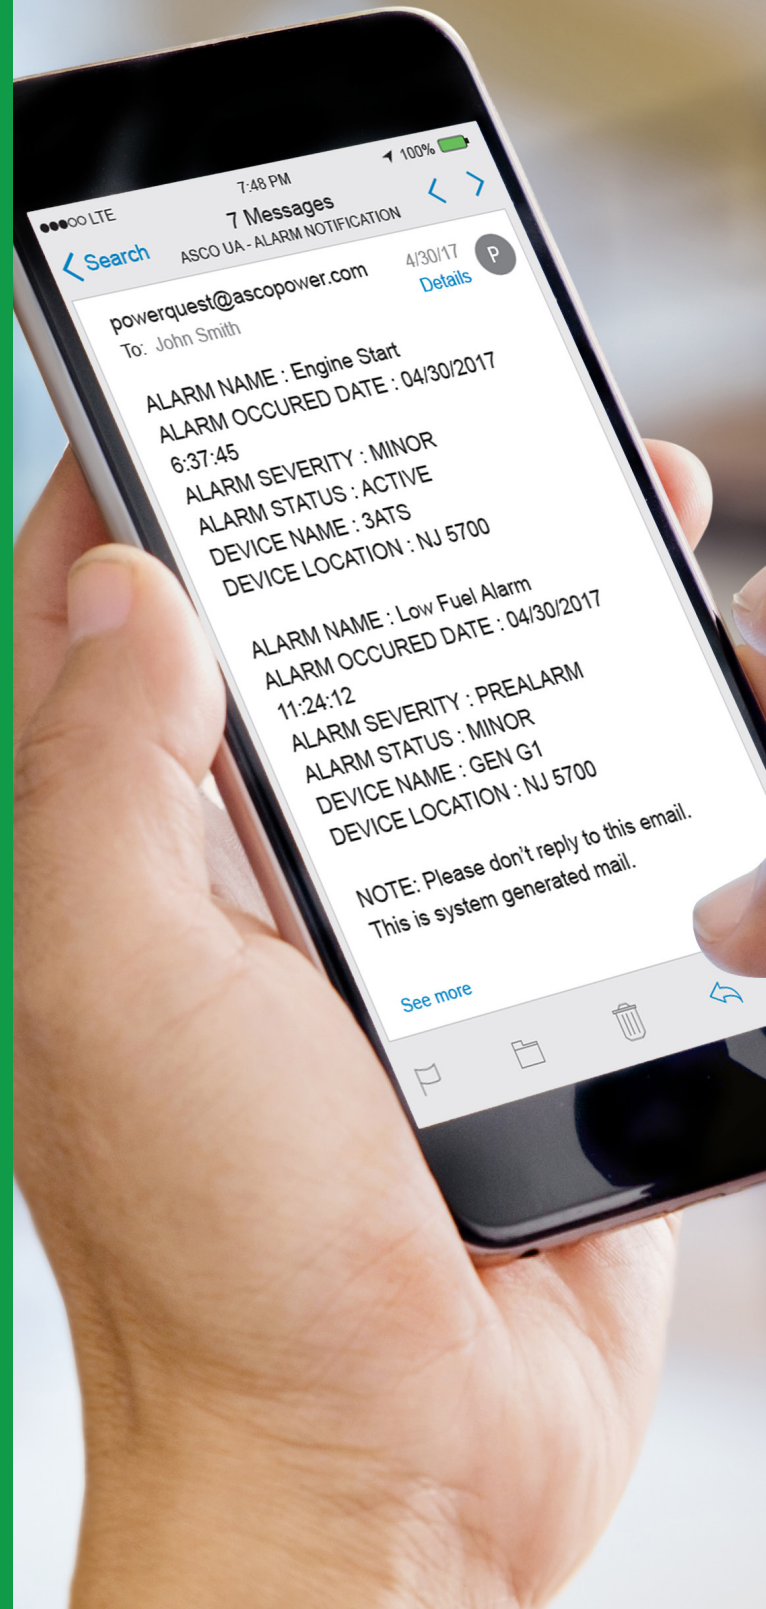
●●●○○ LTE
7:48 PM
100%
Search
7 Messages
ASCO UA - ALARM NOTIFICATION

powerquest@ascopower.com
4/30/17
Details
P
To: John Smith

ALARM NAME : Engine Start
ALARM OCCURED DATE : 04/30/2017 6:37:45
ALARM SEVERITY : MINOR
ALARM STATUS : ACTIVE
DEVICE NAME : 3ATS
DEVICE LOCATION : NJ 5700

ALARM NAME : Low Fuel Alarm
ALARM OCCURED DATE : 04/30/2017 11:24:12
ALARM SEVERITY : PREALARM
ALARM STATUS : MINOR
DEVICE NAME : GEN G1
DEVICE LOCATION : NJ 5700

NOTE: Please don't reply to this email.
This is system generated mail.

See more